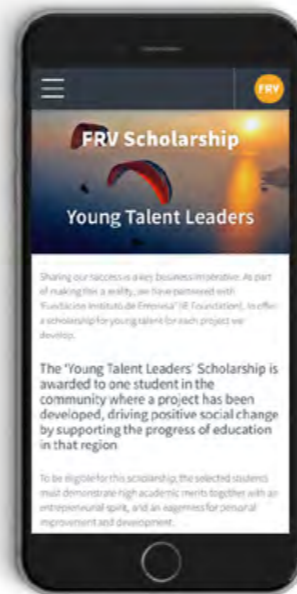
FRV

FRV Scholarship

Young Talent Leaders

Sharing our success is a key business imperative. As part of making this a reality, we have partnered with 'Fundación Instituto de Empresa' (IE Foundation), to offer a scholarship for young talent for each project we develop.

The 'Young Talent Leaders' Scholarship is awarded to one student in the community where a project has been developed, driving positive social change by supporting the progress of education in that region

To be eligible for this scholarship, the selected students must demonstrate high academic merits together with an entrepreneurial spirit, and an eagerness for personal improvement and development.